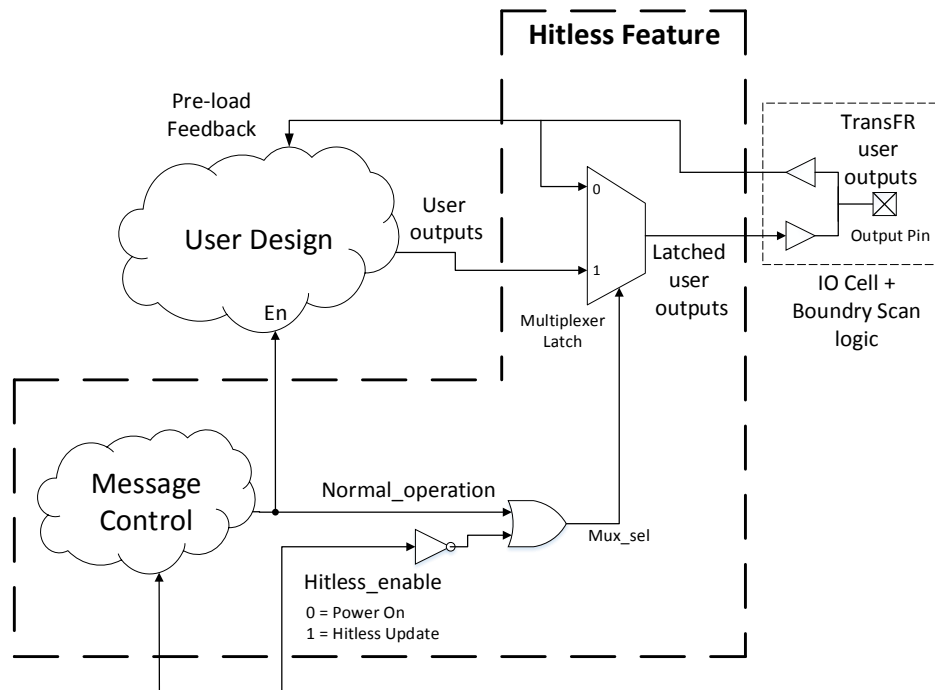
Hitless Feature

Pre-load Feedback

TransFR user outputs

0

User Design

User outputs

1

Output Pin

Latched user outputs

IO Cell + Boundry Scan logic

En

Multiplexer Latch

Message Control

Normal_operation

Mux_sel

Hitless_enable

0 = Power On
1 = Hitless Update